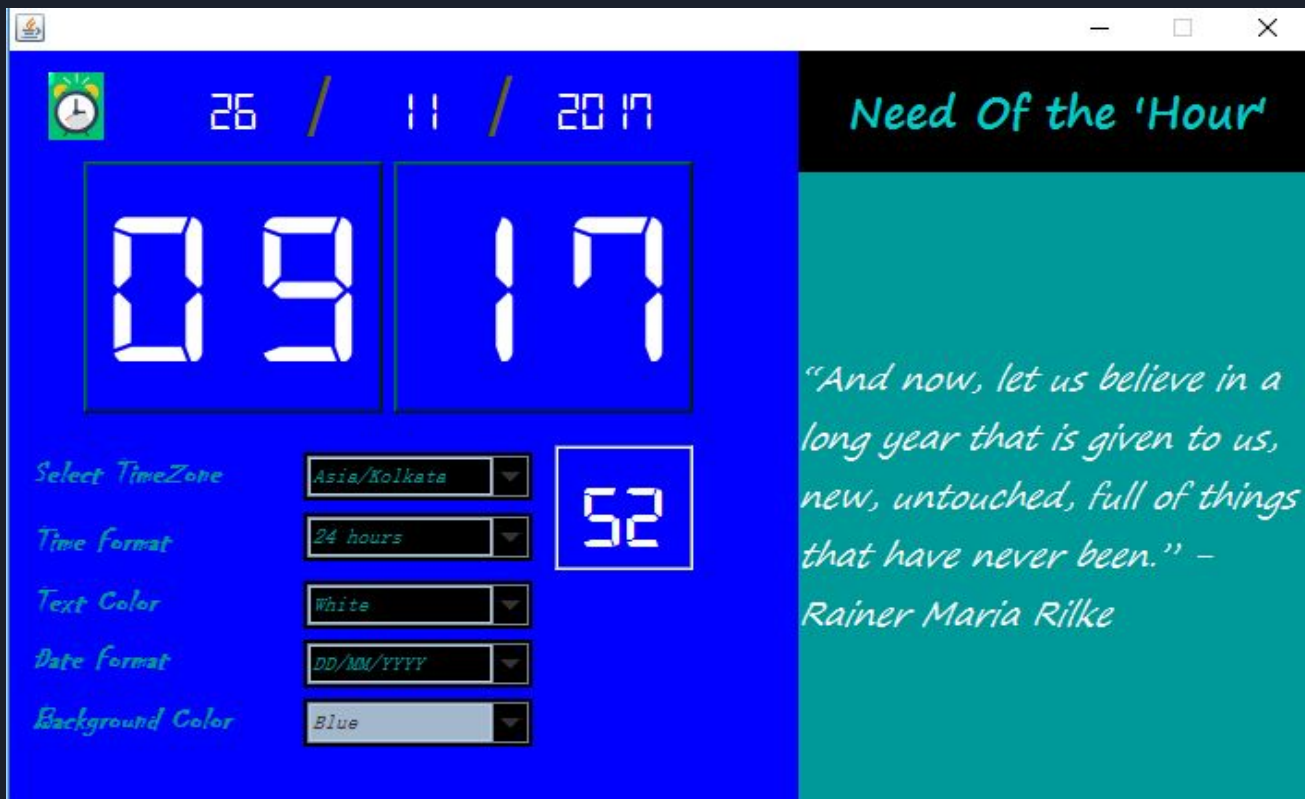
— □ ×

26 / 11 / 2017

09 17

Select TimeZone Asia/Kolkata

Time Format 24 hours

Text Color White

Date Format DD/MM/YYYY

Background Color Blue

52

Need Of the 'Hour'

"And now, let us believe in a long year that is given to us, new, untouched, full of things that have never been." – Rainer Maria Rilke